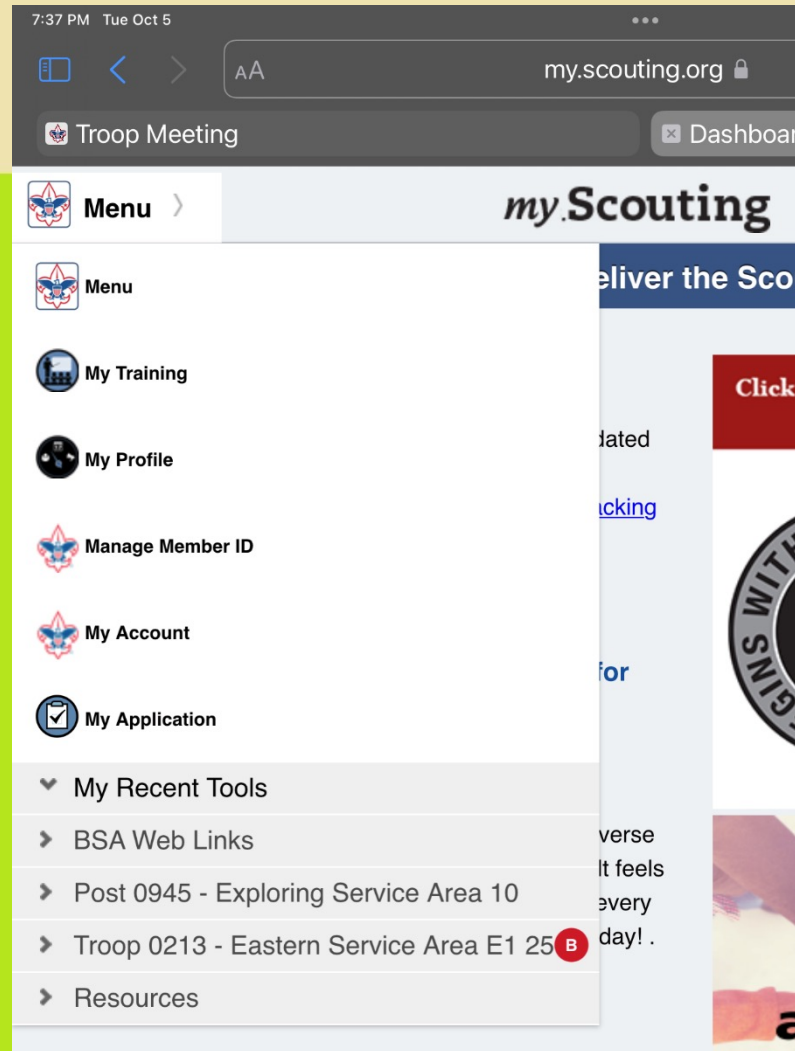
7:37 PM Tue Oct 5

AA my.scouting.org

Troop Meeting

Dashboar

Menu

my.Scouting

Menu

My Training

My Profile

Manage Member ID

My Account

My Application

My Recent Tools

BSA Web Links

Post 0945 - Exploring Service Area 10

Troop 0213 - Eastern Service Area E1 25 B

Resources

eliver the Sco

Click

dated

acking

for

verse

lt feels

every

day! .

GINS WIT

a